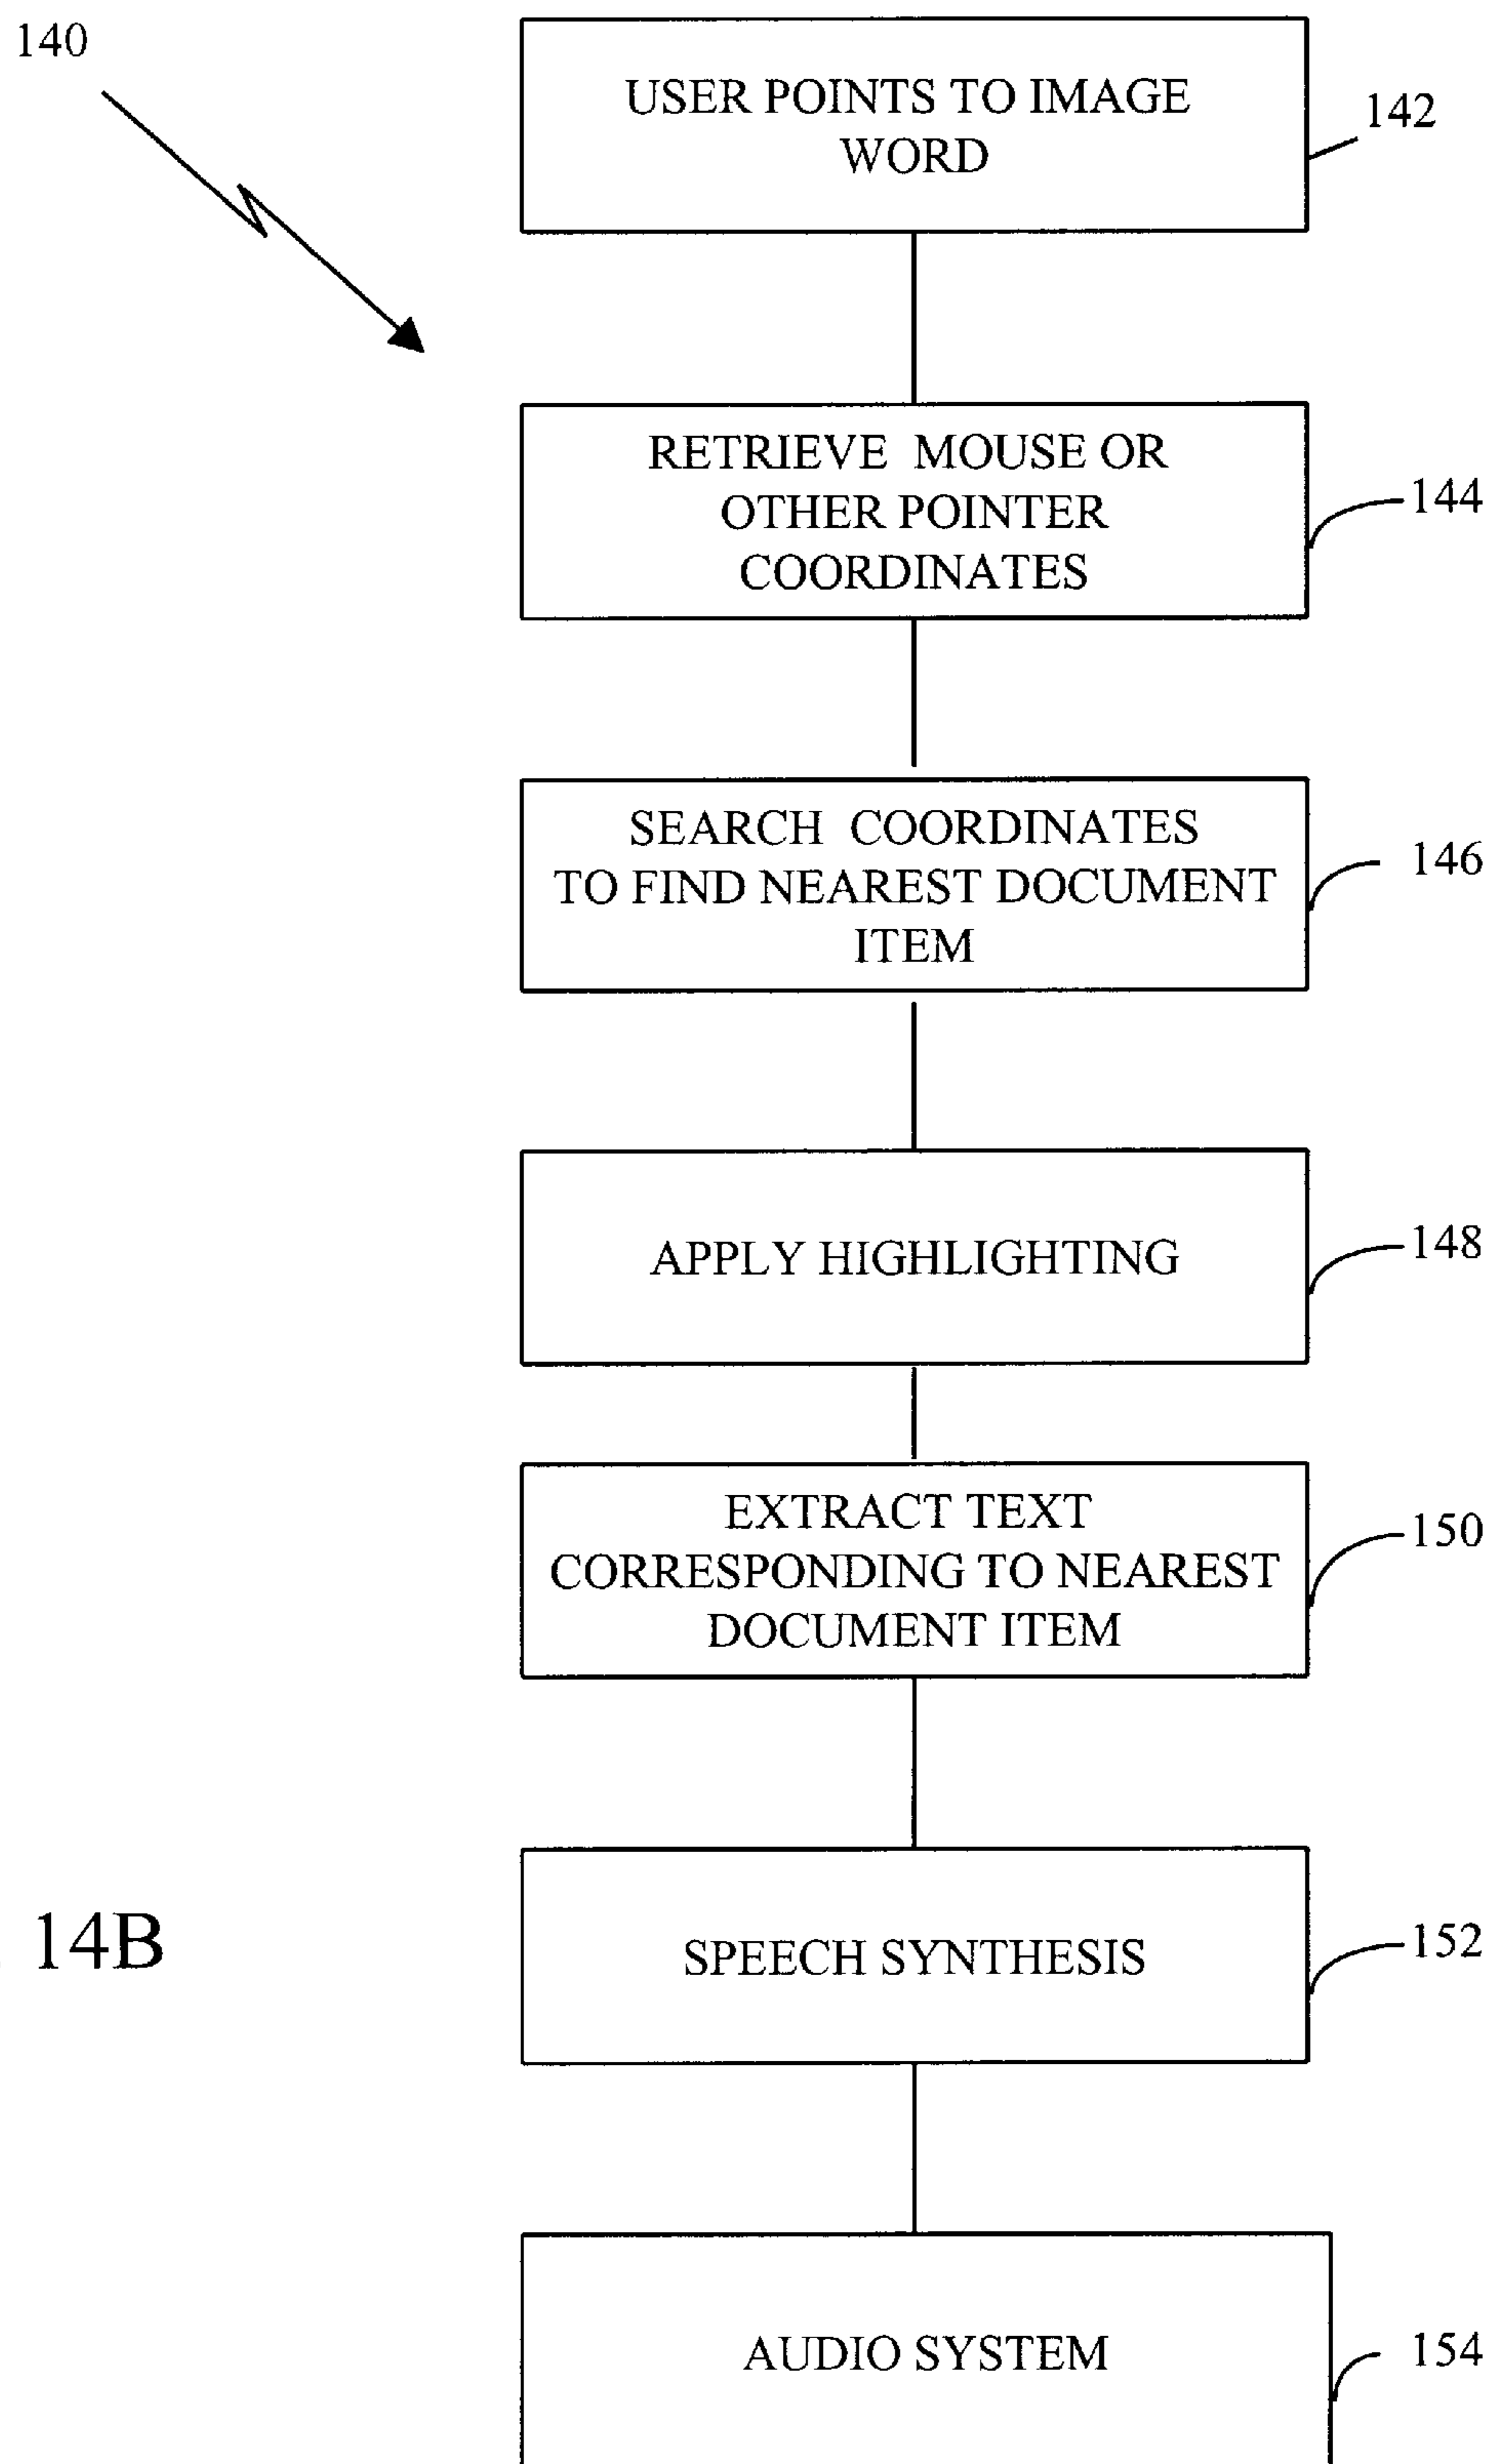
140

USER POINTS TO IMAGE WORD

142

RETRIEVE MOUSE OR OTHER POINTER COORDINATES

144

SEARCH COORDINATES TO FIND NEAREST DOCUMENT ITEM

146

APPLY HIGHLIGHTING

148

EXTRACT TEXT CORRESPONDING TO NEAREST DOCUMENT ITEM

150

14B

SPEECH SYNTHESIS

152

AUDIO SYSTEM

154